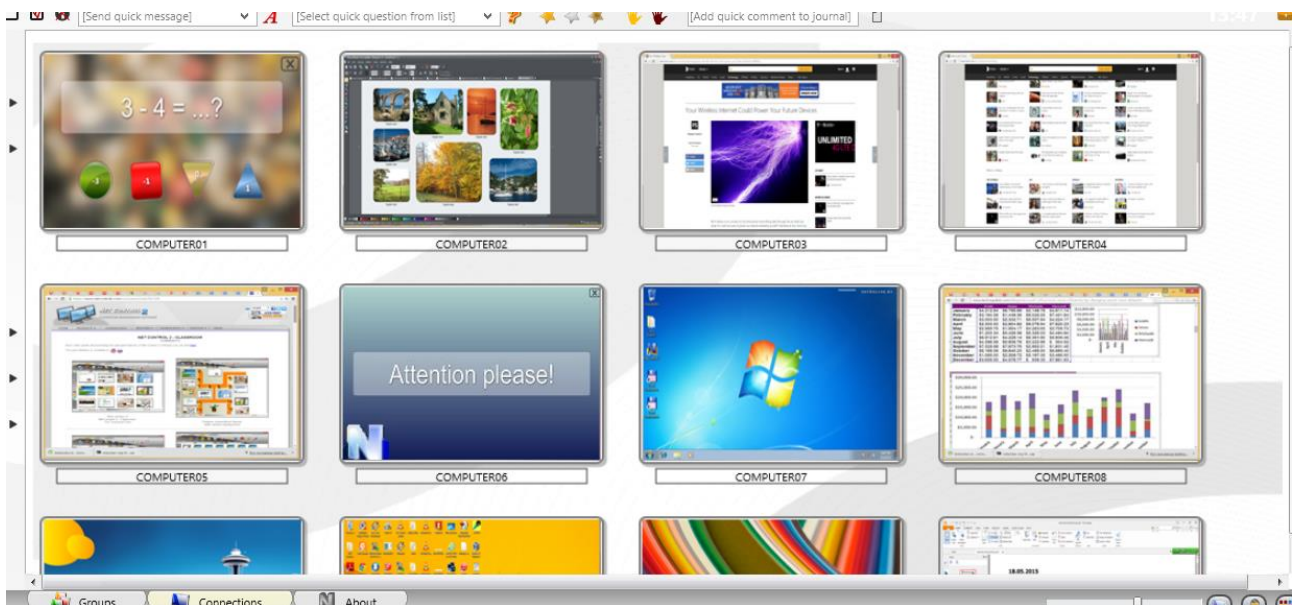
[Send quick message]

[Select quick question from list]

[Add quick comment to journal]

3 - 4 = ...?

COMPUTER01

COMPUTER02

Your Wireless Internet Could Power Your Future Devices

UNLIMITED

COMPUTER03

COMPUTER04

NET CONTROL 2 - CLASSROOM

COMPUTER05

Attention please!

COMPUTER06

COMPUTER07

COMPUTER08

18.05.2015

Groups

Connections

About